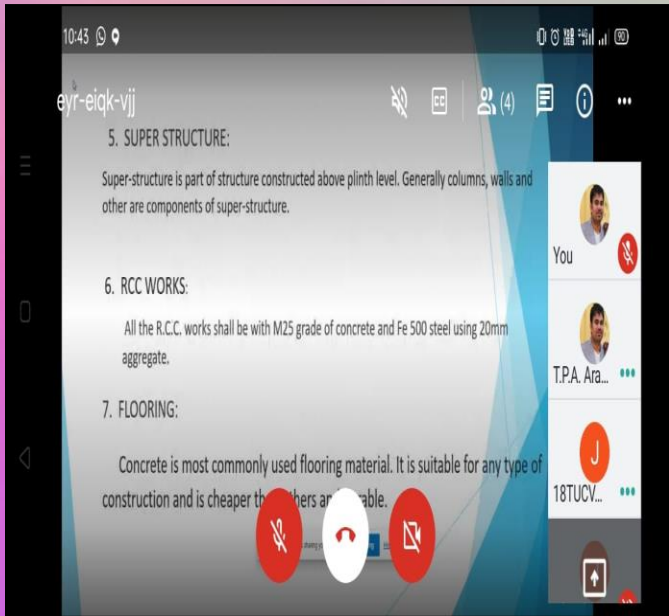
10:43

eyr-eiqk-vjj

(4)

5. SUPER STRUCTURE:

Super-structure is part of structure constructed above plinth level. Generally columns, walls and other are components of super-structure.

6. RCC WORKS:

All the R.C.C. works shall be with M25 grade of concrete and Fe 500 steel using 20mm aggregate.

7. FLOORING:

Concrete is most commonly used flooring material. It is suitable for any type of construction and is cheaper th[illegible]thers an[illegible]able.

You

T.P.A. Ara...

J

18TUCV...